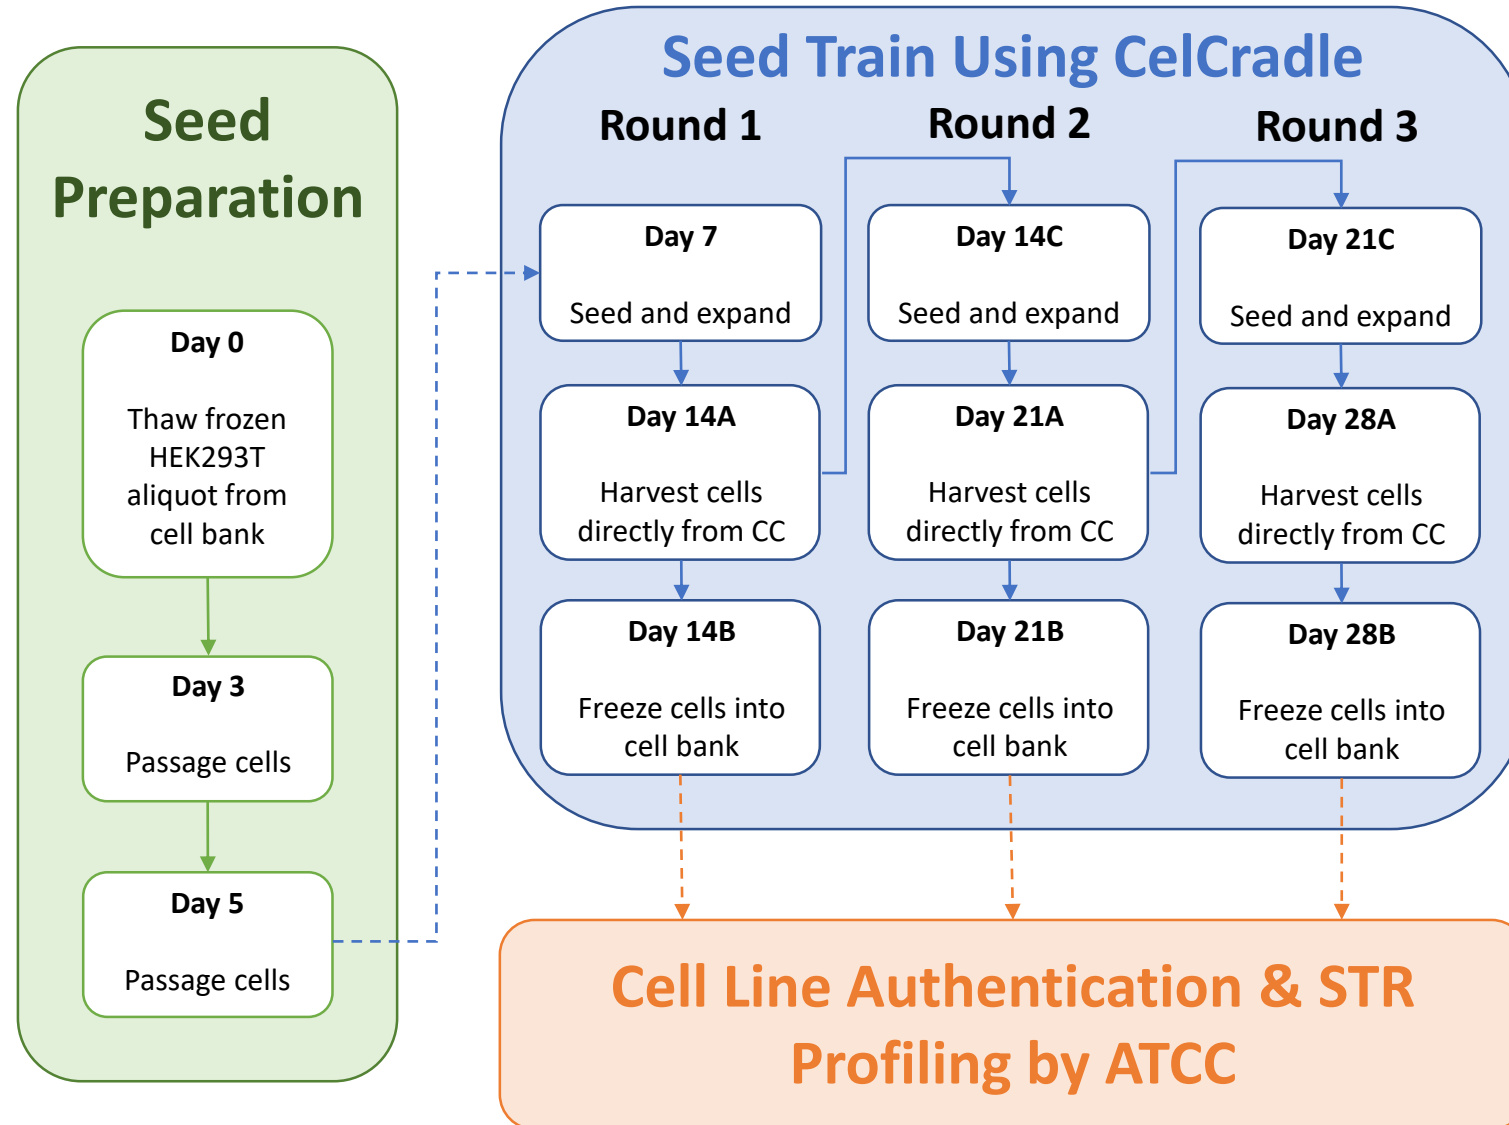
Seed Preparation

Day 0

Thaw frozen HEK293T aliquot from cell bank

Day 3

Passage cells

Day 5

Passage cells

Seed Train Using CelCradle

Round 1

Day 7

Seed and expand

Day 14A

Harvest cells directly from CC

Day 14B

Freeze cells into cell bank

Round 2

Day 14C

Seed and expand

Day 21A

Harvest cells directly from CC

Day 21B

Freeze cells into cell bank

Round 3

Day 21C

Seed and expand

Day 28A

Harvest cells directly from CC

Day 28B

Freeze cells into cell bank

Cell Line Authentication & STR Profiling by ATCC